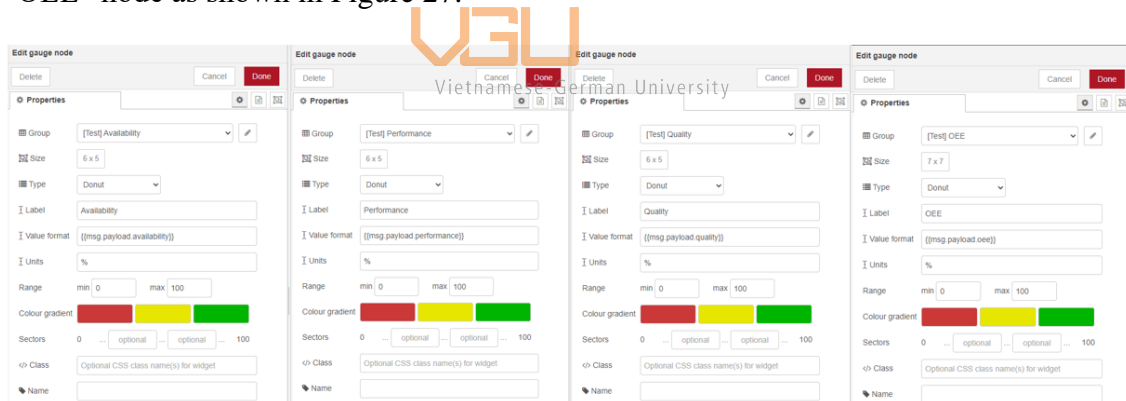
OEE" node as shown in Figure 27.

VGU
Vietnamese-German University

Edit gauge node
Delete
Cancel
Done
Properties
Group [Test] Availability
Size 6 x 5
Type Donut
Label Availability
Value format {{msg.payload.availability}}
Units %
Range min 0 max 100
Colour gradient
Sectors 0 ... optional ... optional ... 100
Class Optional CSS class name(s) for widget
Name

Edit gauge node
Delete
Cancel
Done
Properties
Group [Test] Performance
Size 6 x 5
Type Donut
Label Performance
Value format {{msg.payload.performance}}
Units %
Range min 0 max 100
Colour gradient
Sectors 0 ... optional ... optional ... 100
Class Optional CSS class name(s) for widget
Name

Edit gauge node
Delete
Cancel
Done
Properties
Group [Test] Quality
Size 6 x 5
Type Donut
Label Quality
Value format {{msg.payload.quality}}
Units %
Range min 0 max 100
Colour gradient
Sectors 0 ... optional ... optional ... 100
Class Optional CSS class name(s) for widget
Name

Edit gauge node
Delete
Cancel
Done
Properties
Group [Test] OEE
Size 7 x 7
Type Donut
Label OEE
Value format {{msg.payload.oee}}
Units %
Range min 0 max 100
Colour gradient
Sectors 0 ... optional ... optional ... 100
Class Optional CSS class name(s) for widget
Name